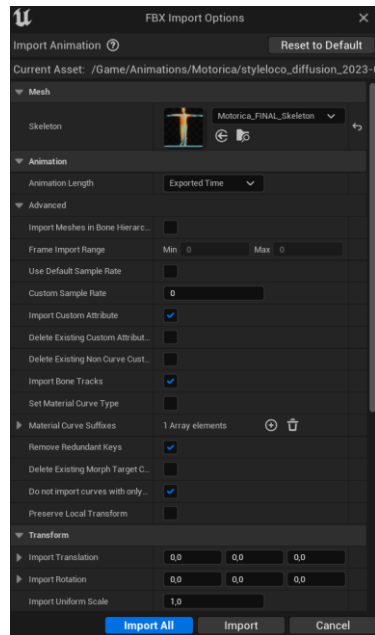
FBX Import Options

Import Animation ⓘ

Reset to Default

Current Asset: /Game/Animations/Motorica/styleloco_diffusion_2023-0

Mesh

Skeleton

Motorica_FINAL_Skeleton

Animation

Animation Length

Exported Time

Advanced

Import Meshes in Bone Hierarc...

Frame Import Range

Min 0

Max 0

Use Default Sample Rate

Custom Sample Rate

0

Import Custom Attribute

Delete Existing Custom Attribut...

Delete Existing Non Curve Cust...

Import Bone Tracks

Set Material Curve Type

Material Curve Suffixes

1 Array elements

Remove Redundant Keys

Delete Existing Morph Target C...

Do not import curves with only...

Preserve Local Transform

Transform

Import Translation

0,0

0,0

0,0

Import Rotation

0,0

0,0

0,0

Import Uniform Scale

1,0

Import All

Import

Cancel